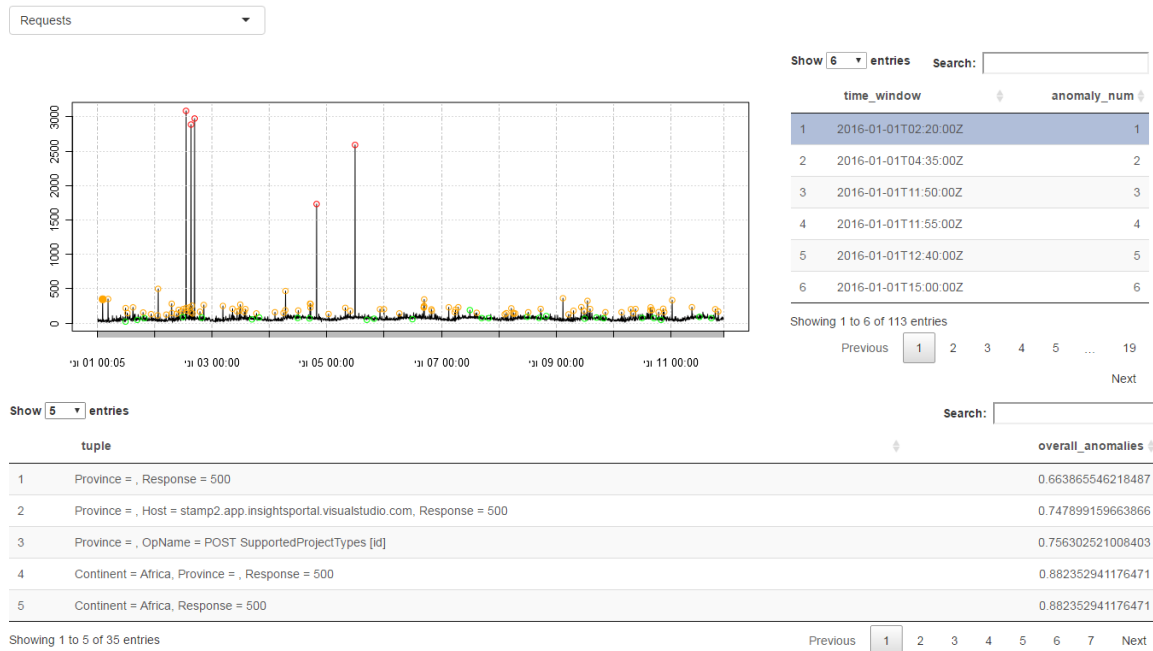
Requests

Show 6 entries Search:

| | time_window | anomaly_num |
|---|---|---|
| 1 | 2016-01-01T02:20:00Z | 1 |
| 2 | 2016-01-01T04:35:00Z | 2 |
| 3 | 2016-01-01T11:50:00Z | 3 |
| 4 | 2016-01-01T11:55:00Z | 4 |
| 5 | 2016-01-01T12:40:00Z | 5 |
| 6 | 2016-01-01T15:00:00Z | 6 |

Showing 1 to 6 of 113 entries

Previous 1 2 3 4 5 … 19 Next

3000
2500
2000
1500
1000
500
0

ינו 01 00:05 ינו 03 00:00 ינו 05 00:00 ינו 07 00:00 ינו 09 00:00 ינו 11 00:00

Show 5 entries Search:

| | tuple | overall_anomalies |
|---|---|---|
| 1 | Province = , Response = 500 | 0.663865546218487 |
| 2 | Province = , Host = stamp2.app.insightsportal.visualstudio.com, Response = 500 | 0.747899159663866 |
| 3 | Province = , OpName = POST SupportedProjectTypes [id] | 0.756302521008403 |
| 4 | Continent = Africa, Province = , Response = 500 | 0.882352941176471 |
| 5 | Continent = Africa, Response = 500 | 0.882352941176471 |

Showing 1 to 5 of 35 entries

Previous 1 2 3 4 5 6 7 Next